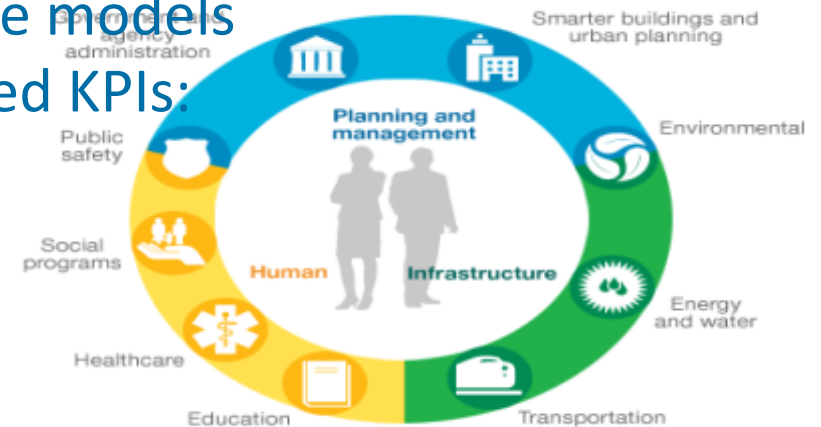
e models
ed KPIs:

Government and agency administration

Smarter buildings and urban planning

Planning and management

Public safety

Environmental

Social programs

Human

Infrastructure

Energy and water

Healthcare

Education

Transportation